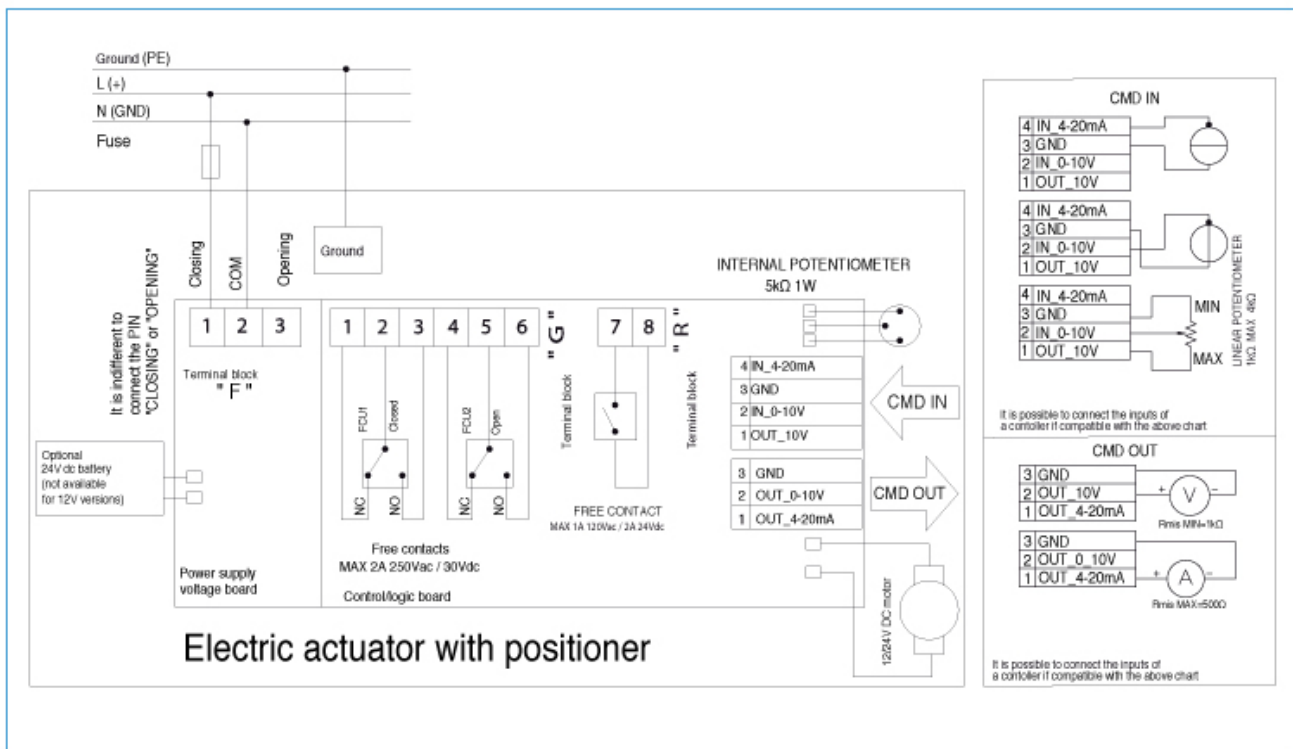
Ground (PE)
L (+)
N (GND)
Fuse

Closing
COM
Opening
Ground

It is indifferent to connect the PIN "CLOSING" or "OPENING"

1 2 3
Terminal block
" F "

Optional
24V dc battery
(not available
for 12V versions)

Power supply
voltage board

1 2 3 4 5 6
" G "
FCU1
Closed
NC
NO
FCU2
Open
NC
NO

Free contacts
MAX 2A 250Vac / 30Vdc

Control/logic board

7 8
" R "
Terminal block
Terminal block

FREE CONTACT
MAX 1A 120Vac / 2A 24Vdc

INTERNAL POTENTIOMETER
5kΩ 1W

4 IN_4-20mA
3 GND
2 IN_0-10V
1 OUT_10V

CMD IN

3 GND
2 OUT_0-10V
1 OUT_4-20mA

CMD OUT

12/24V DC motor

Electric actuator with positioner

CMD IN

4 IN_4-20mA
3 GND
2 IN_0-10V
1 OUT_10V

4 IN_4-20mA
3 GND
2 IN_0-10V
1 OUT_10V

4 IN_4-20mA
3 GND
2 IN_0-10V
1 OUT_10V
MIN
MAX
LINEAR POTENTIOMETER
1KΩ MAX 4KΩ

It is possible to connect the inputs of a contoller if compatible with the above chart

CMD OUT

3 GND
2 OUT_10V
1 OUT_4-20mA
V
Rmis MIN=1kΩ

3 GND
2 OUT_0_10V
1 OUT_4-20mA
A
Rmis MAX=500Ω

It is possible to connect the inputs of a contoller if compatible with the above chart